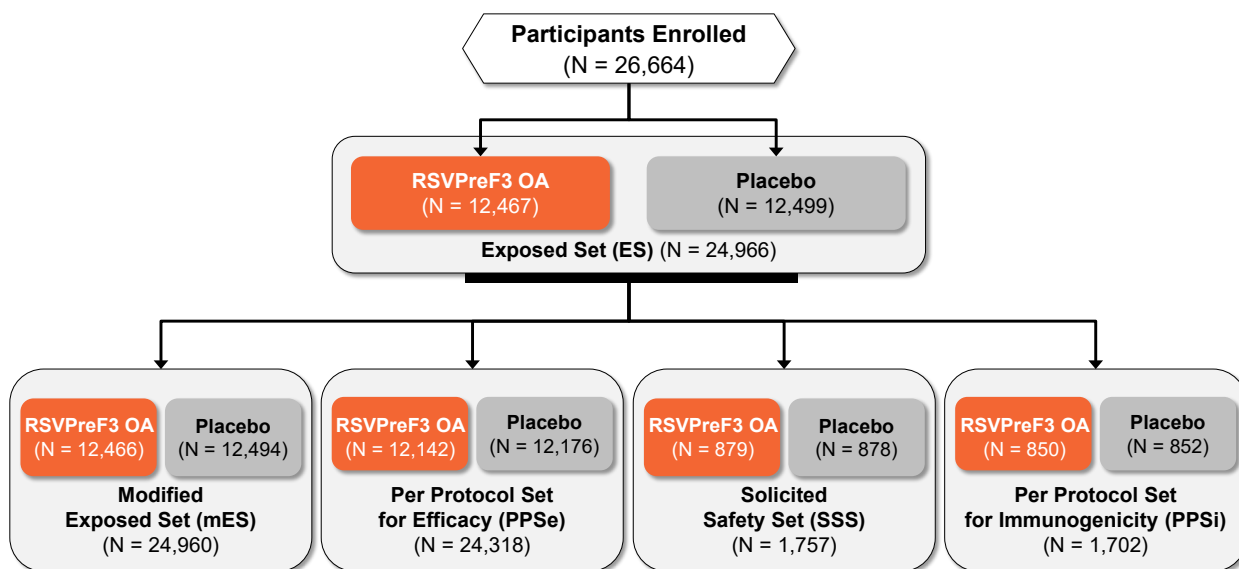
Participants Enrolled
(N = 26,664)

RSVPreF3 OA
(N = 12,467)

Placebo
(N = 12,499)

Exposed Set (ES) (N = 24,966)

RSVPreF3 OA
(N = 12,466)

Placebo
(N = 12,494)

Modified Exposed Set (mES)
(N = 24,960)

RSVPreF3 OA
(N = 12,142)

Placebo
(N = 12,176)

Per Protocol Set for Efficacy (PPSe)
(N = 24,318)

RSVPreF3 OA
(N = 879)

Placebo
(N = 878)

Solicited Safety Set (SSS)
(N = 1,757)

RSVPreF3 OA
(N = 850)

Placebo
(N = 852)

Per Protocol Set for Immunogenicity (PPSi)
(N = 1,702)